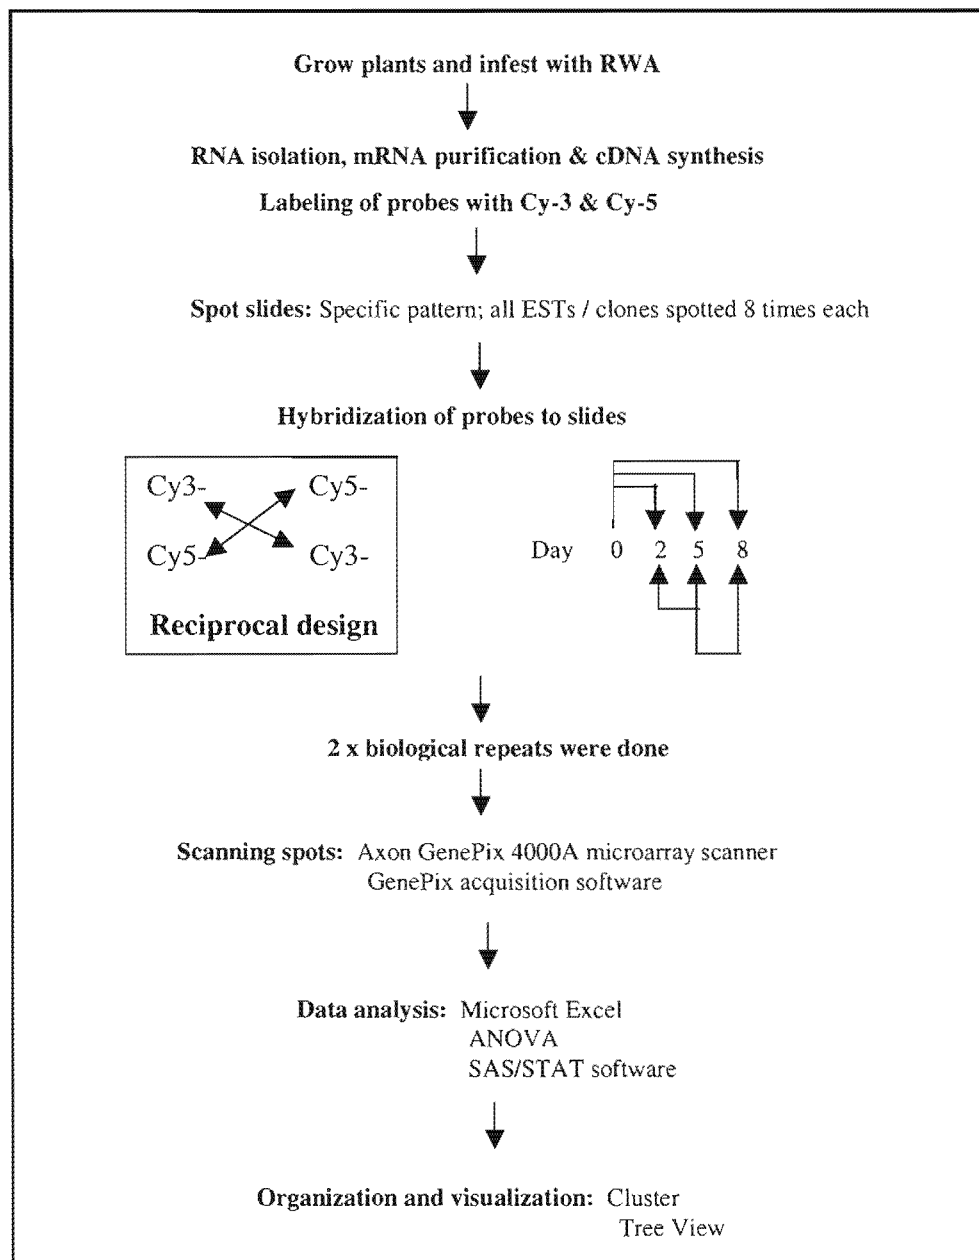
Grow plants and infest with RWA

RNA isolation, mRNA purification & cDNA synthesis

Labeling of probes with Cy-3 & Cy-5

Spot slides: Specific pattern; all ESTs / clones spotted 8 times each

Hybridization of probes to slides

Cy3- Cy5-
Cy5- Cy3-

Reciprocal design

Day 0 2 5 8

2 x biological repeats were done

Scanning spots: Axon GenePix 4000A microarray scanner
GenePix acquisition software

Data analysis: Microsoft Excel
ANOVA
SAS/STAT software

Organization and visualization: Cluster
Tree View